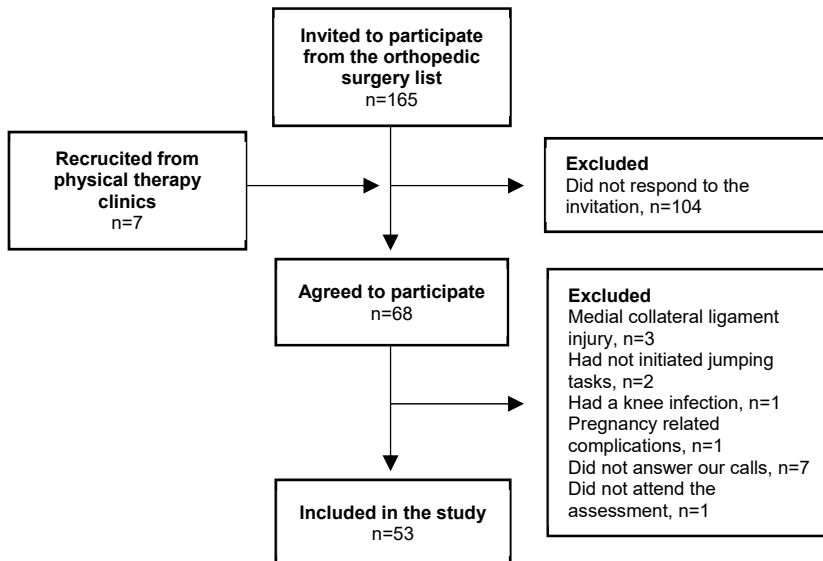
Invited to participate from the orthopedic surgery list
n=165

Recrucited from physical therapy clinics
n=7

Excluded
Did not respond to the invitation, n=104

Agreed to participate
n=68

Excluded
Medial collateral ligament injury, n=3
Had not initiated jumping tasks, n=2
Had a knee infection, n=1
Pregnancy related complications, n=1
Did not answer our calls, n=7
Did not attend the assessment, n=1

Included in the study
n=53